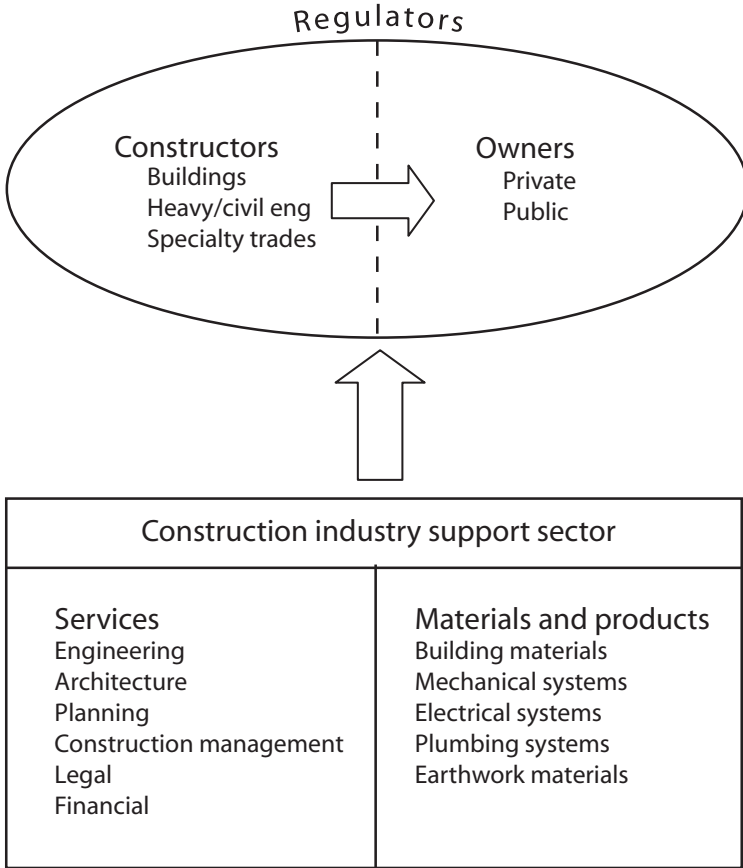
Regulators

Constructors
Buildings
Heavy/civil eng
Specialty trades

Owners
Private
Public

| Construction industry support sector | |
|---|---|
| Services<br>Engineering<br>Architecture<br>Planning<br>Construction management<br>Legal<br>Financial | Materials and products<br>Building materials<br>Mechanical systems<br>Electrical systems<br>Plumbing systems<br>Earthwork materials |